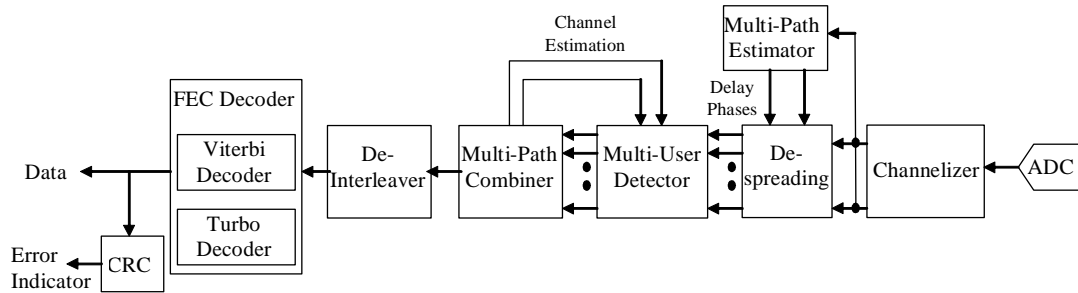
Channel Estimation

Multi-Path Estimator

Delay Phases

FEC Decoder

Viterbi Decoder

Turbo Decoder

Data

Error Indicator

CRC

De-Interleaver

Multi-Path Combiner

Multi-User Detector

De-spreading

Channelizer

ADC